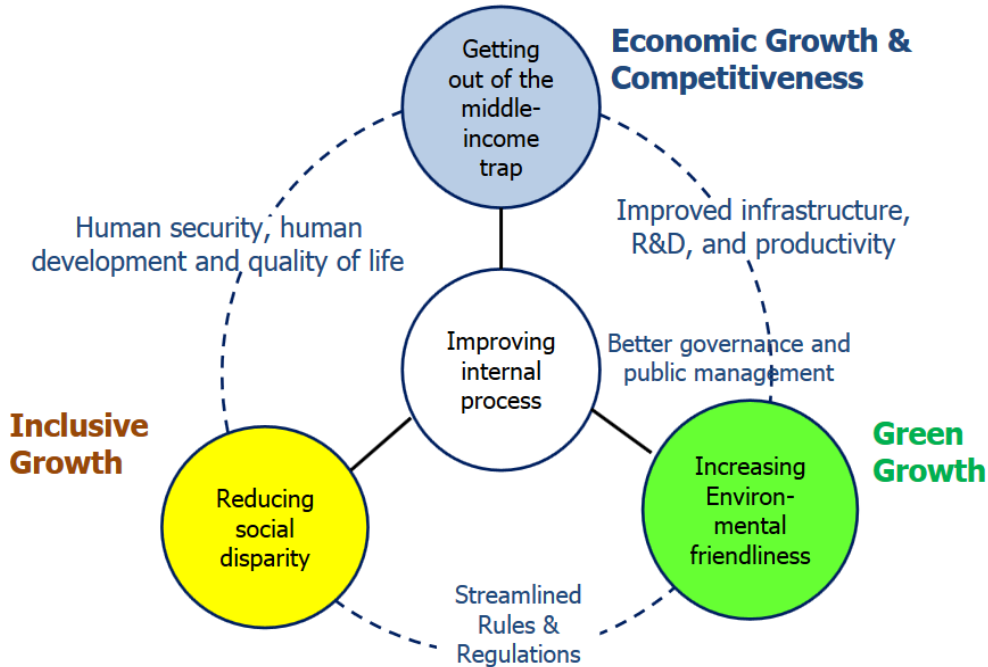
Getting out of the middle-income trap

Economic Growth & Competitiveness

Human security, human development and quality of life

Improved infrastructure, R&D, and productivity

Improving internal process

Better governance and public management

Inclusive Growth

Green Growth

Reducing social disparity

Increasing Environmental friendliness

Streamlined Rules & Regulations